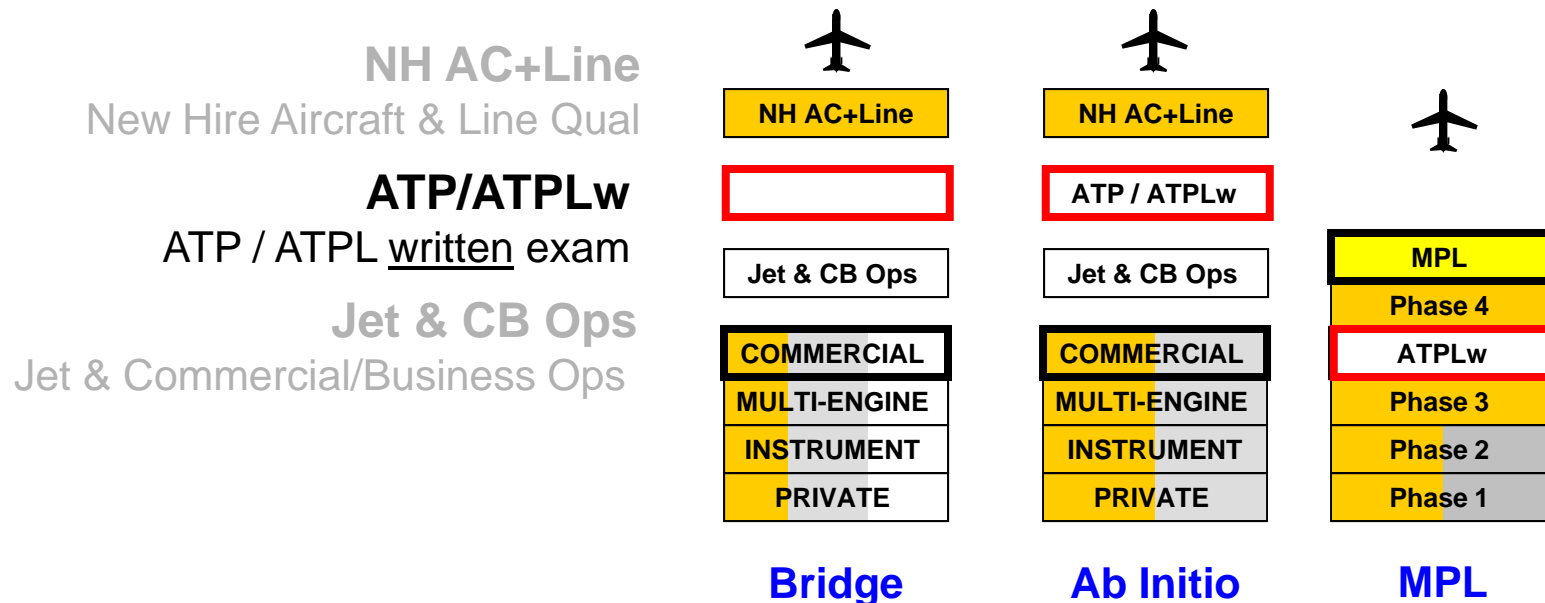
NH AC+Line
New Hire Aircraft & Line Qual

ATP/ATPLw
ATP / ATPL written exam

Jet & CB Ops
Jet & Commercial/Business Ops

NH AC+Line

Jet & CB Ops

COMMERCIAL
MULTI-ENGINE
INSTRUMENT
PRIVATE

Bridge

NH AC+Line

ATP / ATPLw

Jet & CB Ops

COMMERCIAL
MULTI-ENGINE
INSTRUMENT
PRIVATE

Ab Initio

MPL
Phase 4
ATPLw
Phase 3
Phase 2
Phase 1

MPL